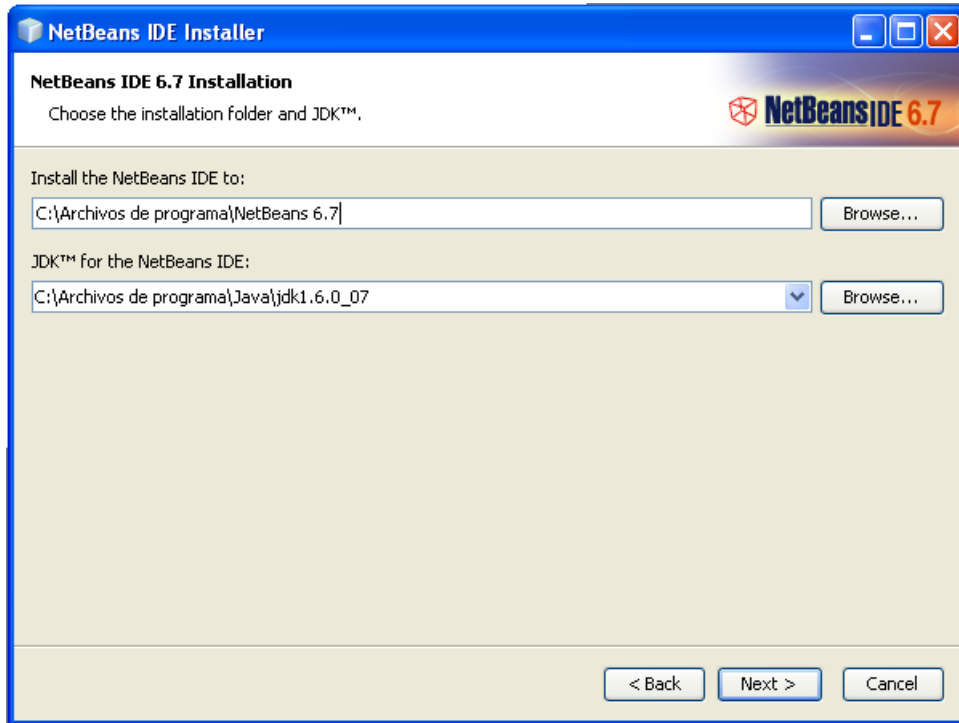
NetBeans IDE Installer

NetBeans IDE 6.7 Installation

Choose the installation folder and JDK™.

NetBeans IDE 6.7

Install the NetBeans IDE to:

C:\Archivos de programa\NetBeans 6.7

Browse...

JDK™ for the NetBeans IDE:

C:\Archivos de programa\Java\jdk1.6.0_07

Browse...

< Back

Next >

Cancel